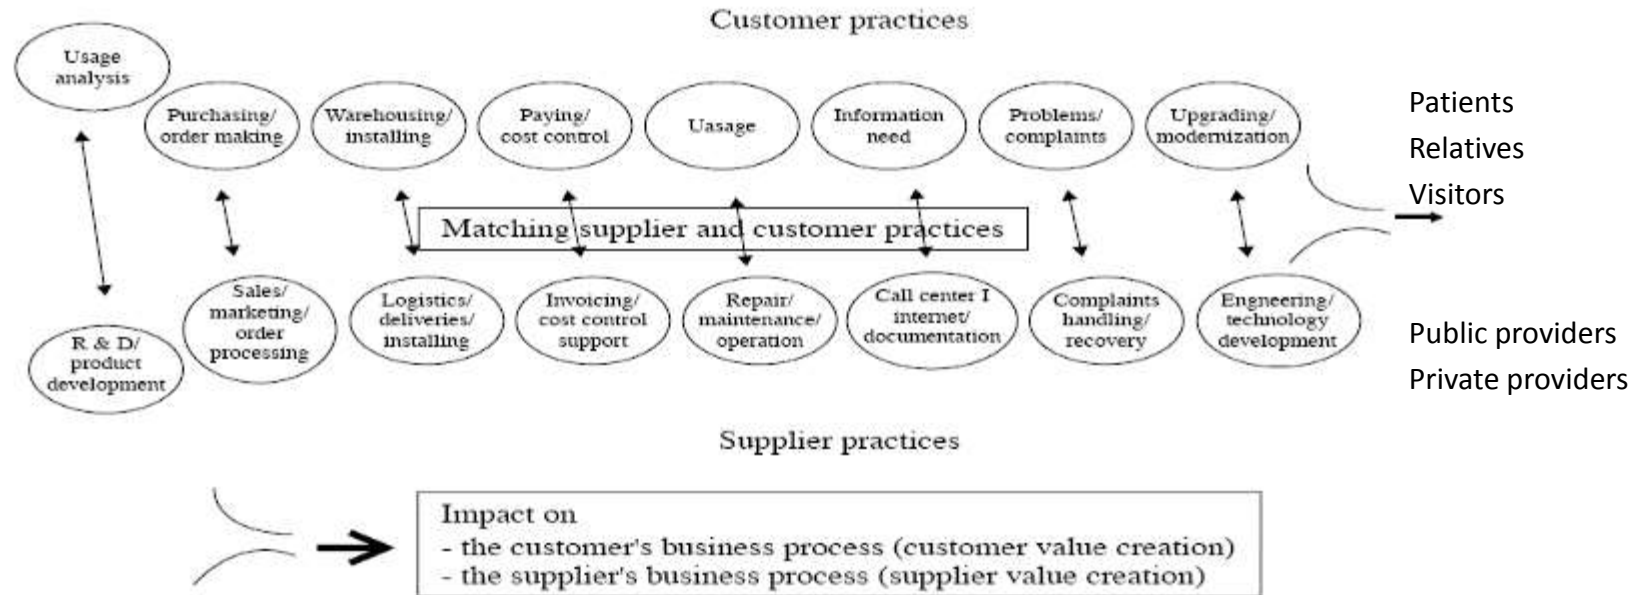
Customer practices

Usage analysis

Purchasing/ order making

Warehousing/ installing

Paying/ cost control

Usage

Information need

Problems/ complaints

Upgrading/ modernization

Patients
Relatives
Visitors

Matching supplier and customer practices

R & D/ product development

Sales/ marketing/ order processing

Logistics/ deliveries/ installing

Invoicing/ cost control support

Repair/ maintenance/ operation

Call center I internet/ documentation

Complaints handling/ recovery

Engineering/ technology development

Public providers
Private providers

Supplier practices

Impact on
- the customer's business process (customer value creation)
- the supplier's business process (supplier value creation)